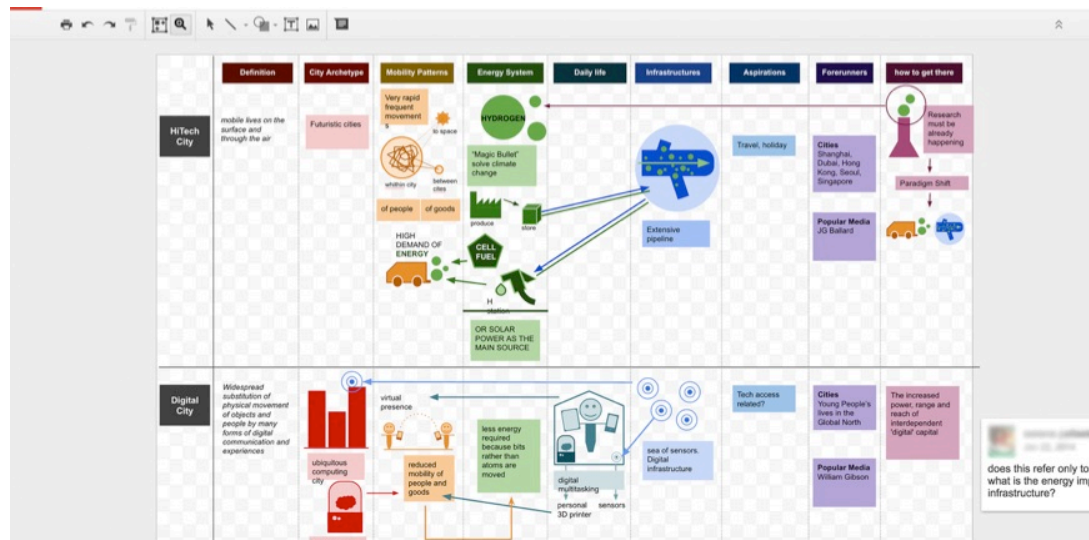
Definition | City Archetype | Mobility Patterns | Energy System | Daily life | Infrastructures | Aspirations | Forerunners | how to get there

HiTech City

mobile lives on the surface and through the air

Futuristic cities

Very rapid frequent movements

to space

within city

between cities

of people

of goods

HYDROGEN

'Magic Bullet' solve climate change

produce

store

HIGH DEMAND OF ENERGY

CELL FUEL

H station

OR SOLAR POWER AS THE MAIN SOURCE

Extensive pipeline

Travel, holiday

Cities
Shanghai, Dubai, Hong Kong, Seoul, Singapore

Popular Media
JG Ballard

Research must be already happening

Paradigm Shift

Digital City

Widespread substitution of physical movement of objects and people by many forms of digital communication and experiences

ubiquitous computing city

virtual presence

reduced mobility of people and goods

less energy required because bits rather than atoms are moved

digital multitasking

personal 3D printer

sensors

sea of sensors. Digital infrastructure

Tech access related?

Cities
Young People's lives in the Global North

Popular Media
William Gibson

The increased power, range and reach of interdependent 'digital' capital

does this refer only to
what is the energy imp
infrastructure?